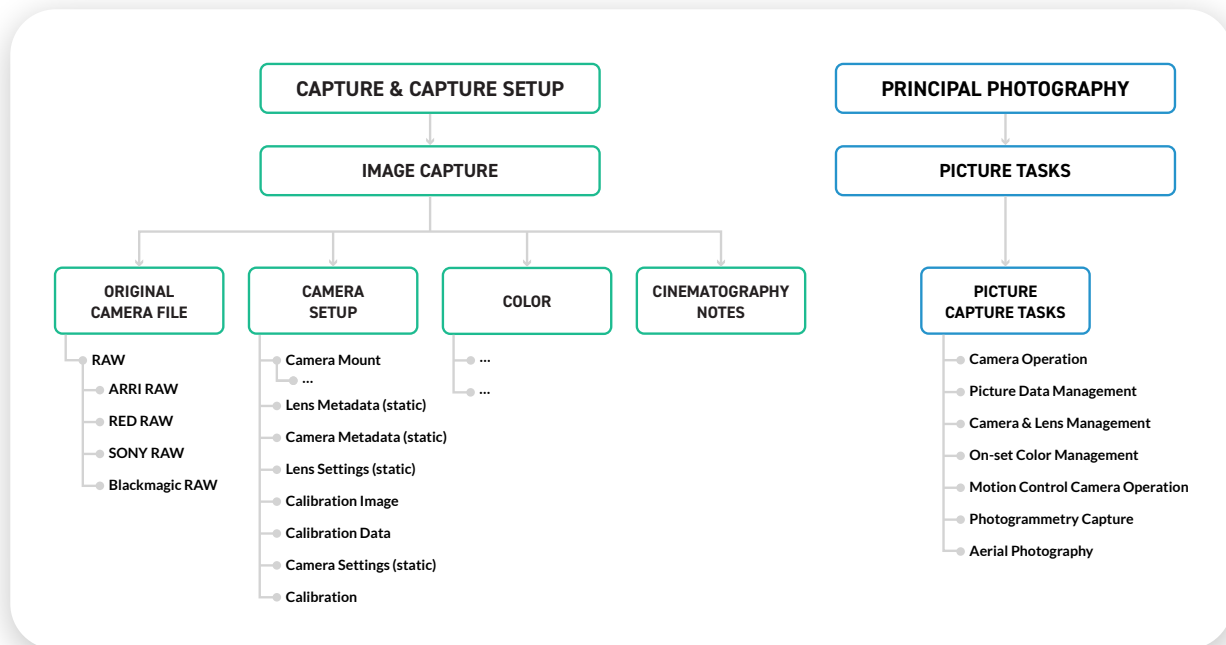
CAPTURE & CAPTURE SETUP

IMAGE CAPTURE

ORIGINAL CAMERA FILE

RAW
ARRI RAW
RED RAW
SONY RAW
Blackmagic RAW

CAMERA SETUP

Camera Mount
...
Lens Metadata (static)
Camera Metadata (static)
Lens Settings (static)
Calibration Image
Calibration Data
Camera Settings (static)
Calibration

COLOR

...
...

CINEMATOGRAPHY NOTES

PRINCIPAL PHOTOGRAPHY

PICTURE TASKS

PICTURE CAPTURE TASKS

Camera Operation
Picture Data Management
Camera & Lens Management
On-set Color Management
Motion Control Camera Operation
Photogrammetry Capture
Aerial Photography